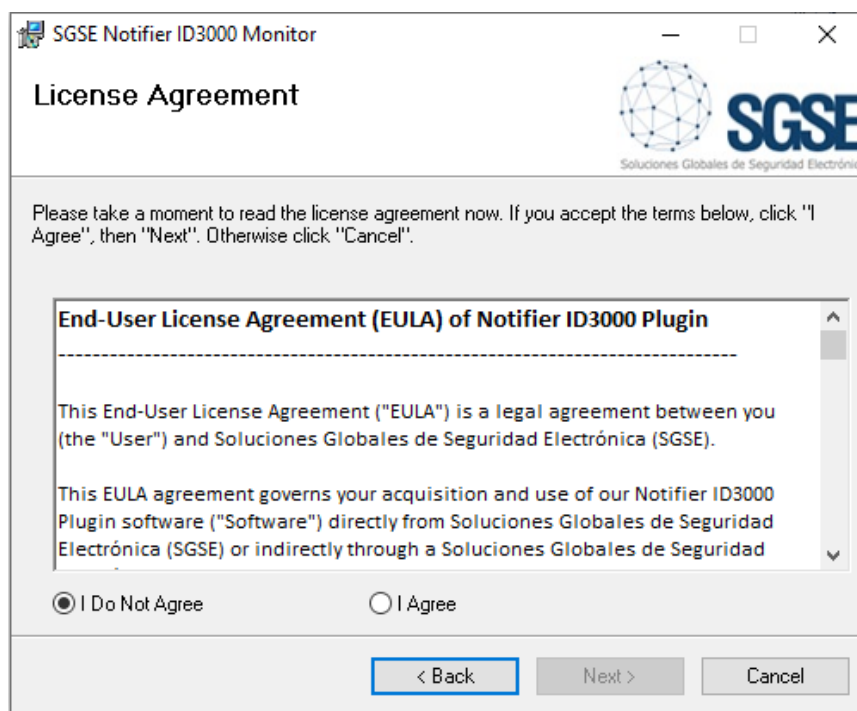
SGSE Notifier ID3000 Monitor

License Agreement

SGSE
Soluciones Globales de Seguridad Electróni

Please take a moment to read the license agreement now. If you accept the terms below, click "I Agree", then "Next". Otherwise click "Cancel".

End-User License Agreement (EULA) of Notifier ID3000 Plugin
------------------------------------------------------------------------------

This End-User License Agreement ("EULA") is a legal agreement between you (the "User") and Soluciones Globales de Seguridad Electrónica (SGSE).

This EULA agreement governs your acquisition and use of our Notifier ID3000 Plugin software ("Software") directly from Soluciones Globales de Seguridad Electrónica (SGSE) or indirectly through a Soluciones Globales de Seguridad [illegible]

I Do Not Agree

I Agree

< Back

Next >

Cancel